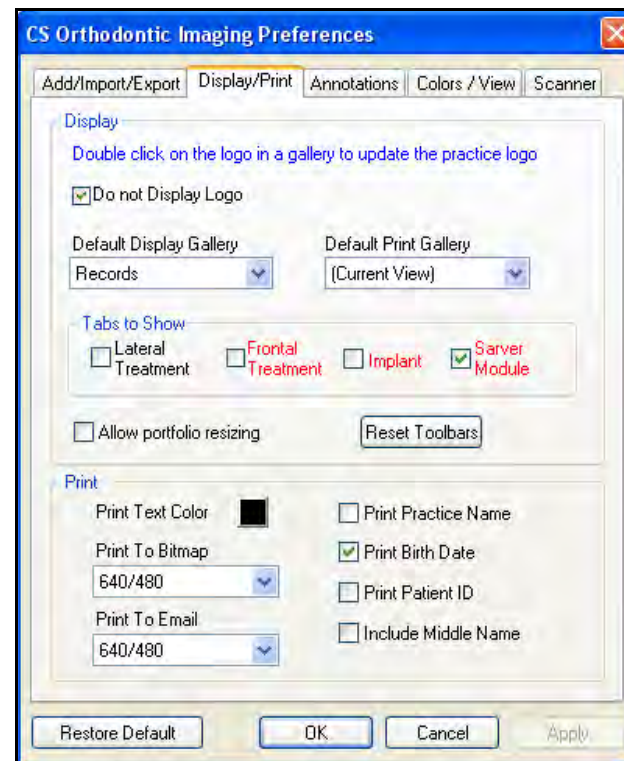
CS Orthodontic Imaging Preferences

Add/Import/Export | Display/Print | Annotations | Colors / View | Scanner

Display

Double click on the logo in a gallery to update the practice logo

Do not Display Logo

Default Display Gallery
Records

Default Print Gallery
(Current View)

Tabs to Show

Lateral Treatment
Frontal Treatment
Implant
Sarver Module

Allow portfolio resizing

Reset Toolbars

Print

Print Text Color

Print To Bitmap
640/480

Print To Email
640/480

Print Practice Name
Print Birth Date
Print Patient ID
Include Middle Name

Restore Default
OK
Cancel
Apply